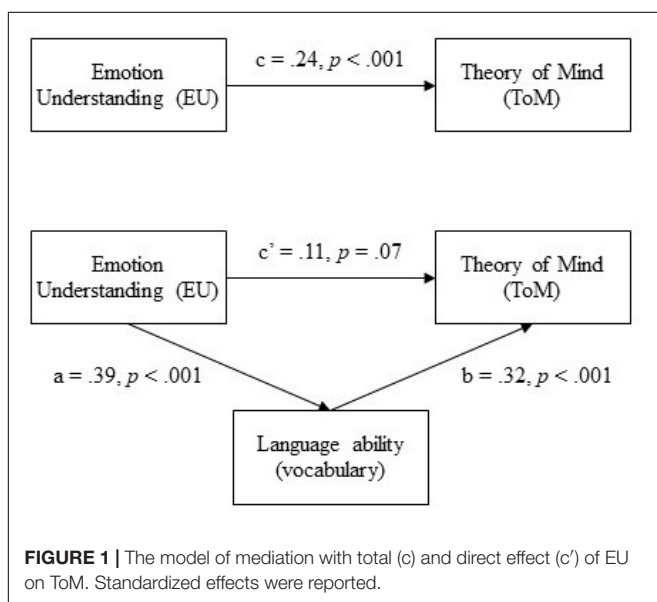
Emotion Understanding (EU)

c = .24, $p$ < .001

Theory of Mind (ToM)

Emotion Understanding (EU)

c' = .11, $p$ = .07

Theory of Mind (ToM)

a = .39, $p$ < .001

b = .32, $p$ < .001

Language ability (vocabulary)

**FIGURE 1 |** The model of mediation with total (c) and direct effect (c′) of EU on ToM. Standardized effects were reported.